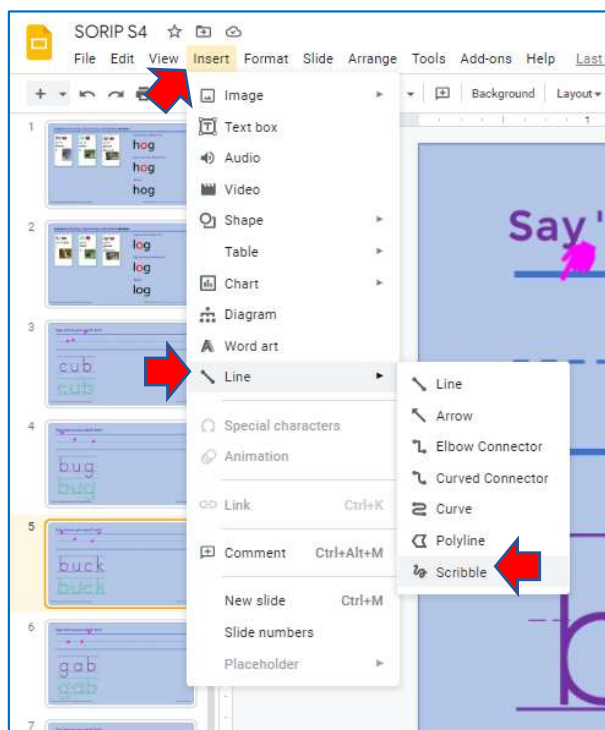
SORIP S4
File Edit View Insert Format Slide Arrange Tools Add-ons Help Last

Background Layout

1
hog
hog
hog

2
log
log
log

3
cub
cub

4
bug
bug

5
buck
buck

6
gab
gab

7

Image
Text box
Audio
Video
Shape
Table
Chart
Diagram
Word art
Line
Special characters
Animation
Link Ctrl+K
Comment Ctrl+Alt+M
New slide Ctrl+M
Slide numbers
Placeholder

Line
Arrow
Elbow Connector
Curved Connector
Curve
Polyline
Scribble

Say '